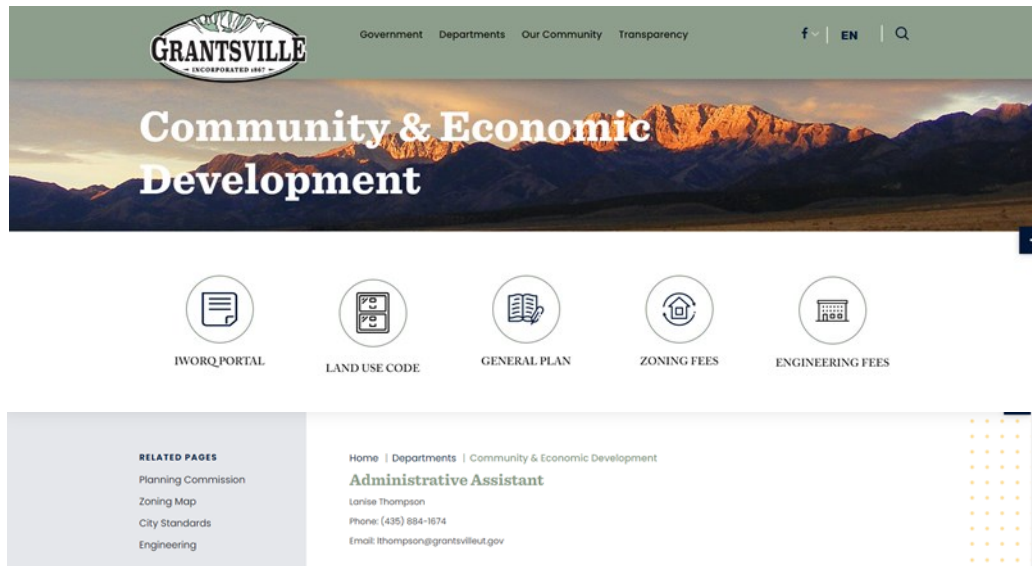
GRANTSVILLE
INCORPORATED 1867

Government Departments Our Community Transparency

EN

Community & Economic Development

IWORQ PORTAL

LAND USE CODE

GENERAL PLAN

ZONING FEES

ENGINEERING FEES

RELATED PAGES

Planning Commission

Zoning Map

City Standards

Engineering

Home | Departments | Community & Economic Development

Administrative Assistant

Lanise Thompson

Phone: (435) 884-1674

Email: lthompson@grantsvilleut.gov